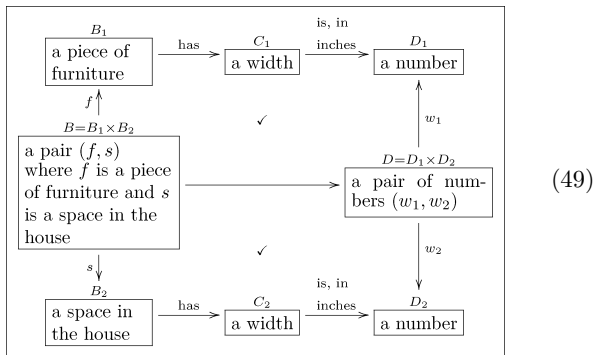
$B_1$

a piece of furniture

has

$C_1$

a width

is, in inches

$D_1$

a number

$f$

$B=B_1\times B_2$

a pair $(f,s)$ where $f$ is a piece of furniture and $s$ is a space in the house

✓

$w_1$

$D=D_1\times D_2$

a pair of numbers $(w_1,w_2)$

(49)

✓

$s$

$w_2$

$B_2$

a space in the house

has

$C_2$

a width

is, in inches

$D_2$

a number